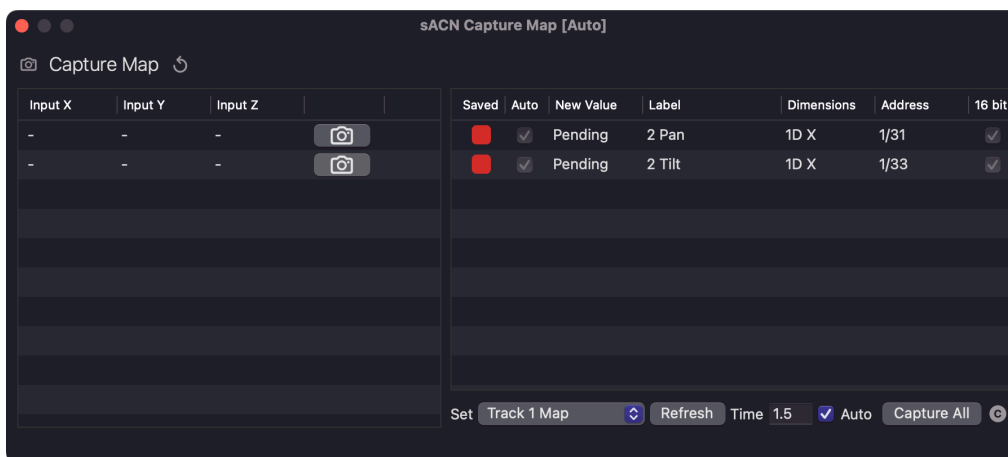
sACN Capture Map [Auto]

Capture Map

| Input X | Input Y | Input Z | |
|---|---|---|---|
| - | - | - | |
| - | - | - | |

| Saved | Auto | New Value | Label | Dimensions | Address | 16 bit |
|---|---|---|---|---|---|---|
| | | Pending | 2 Pan | 1D X | 1/31 | |
| | | Pending | 2 Tilt | 1D X | 1/33 | |

Set Track 1 Map Refresh Time 1.5 Auto Capture All